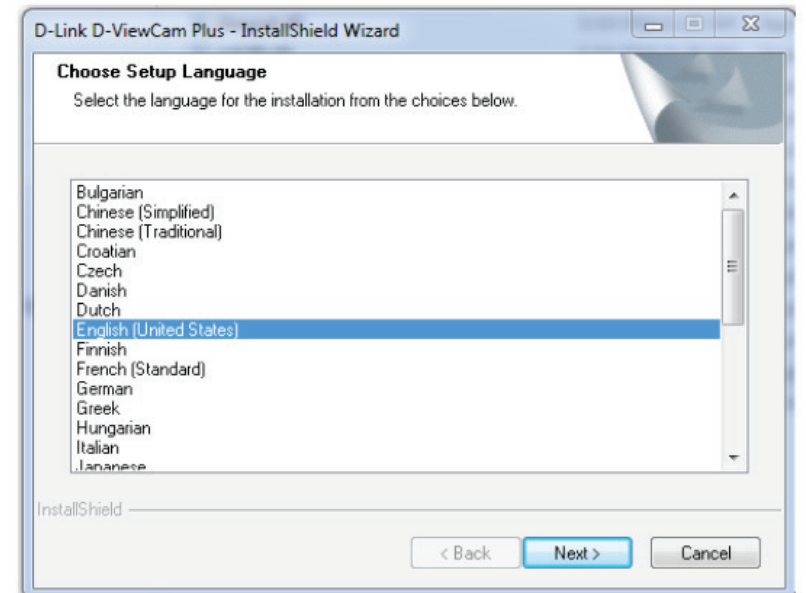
D-Link D-ViewCam Plus - InstallShield Wizard

Choose Setup Language

Select the language for the installation from the choices below.

Bulgarian
Chinese (Simplified)
Chinese (Traditional)
Croatian
Czech
Danish
Dutch
English (United States)
Finnish
French (Standard)
German
Greek
Hungarian
Italian
Japanese

InstallShield

< Back
Next >
Cancel